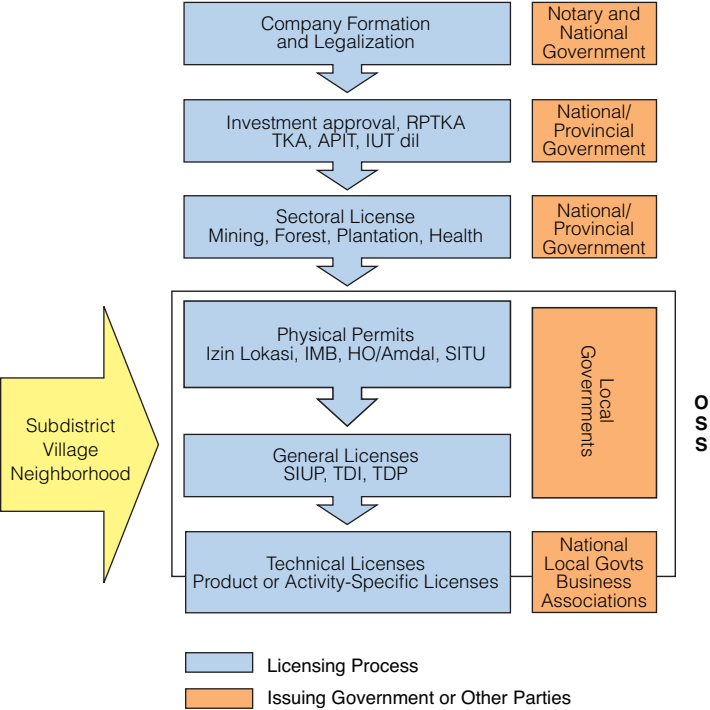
Company Formation and Legalization

Notary and National Government

Investment approval, RPTKA TKA, APIT, IUT dll

National/ Provincial Government

Sectoral License Mining, Forest, Plantation, Health

National/ Provincial Government

Subdistrict Village Neighborhood

Physical Permits Izin Lokasi, IMB, HO/Amdal, SITU

Local Governments

O S S

General Licenses SIUP, TDI, TDP

Technical Licenses Product or Activity-Specific Licenses

National Local Govts Business Associations

Licensing Process

Issuing Government or Other Parties